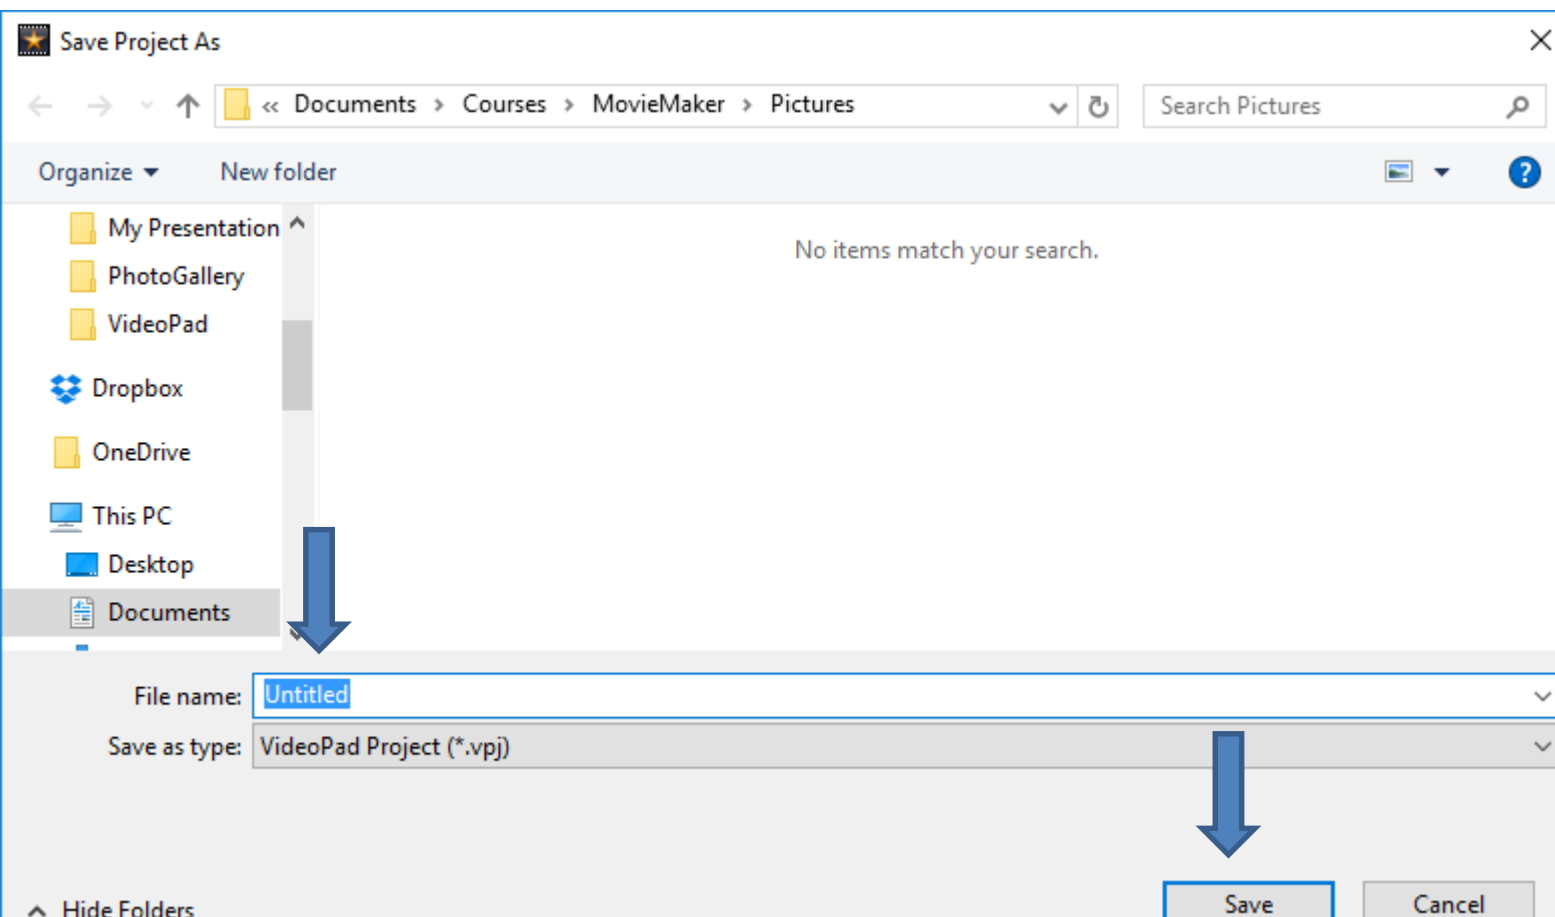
Save Project As

« Documents › Courses › MovieMaker › Pictures

Search Pictures

Organize ▾ New folder

My Presentation
PhotoGallery
VideoPad
Dropbox
OneDrive
This PC
Desktop
Documents

No items match your search.

File name: Untitled

Save as type: VideoPad Project (*.vpj)

Hide Folders

Save

Cancel